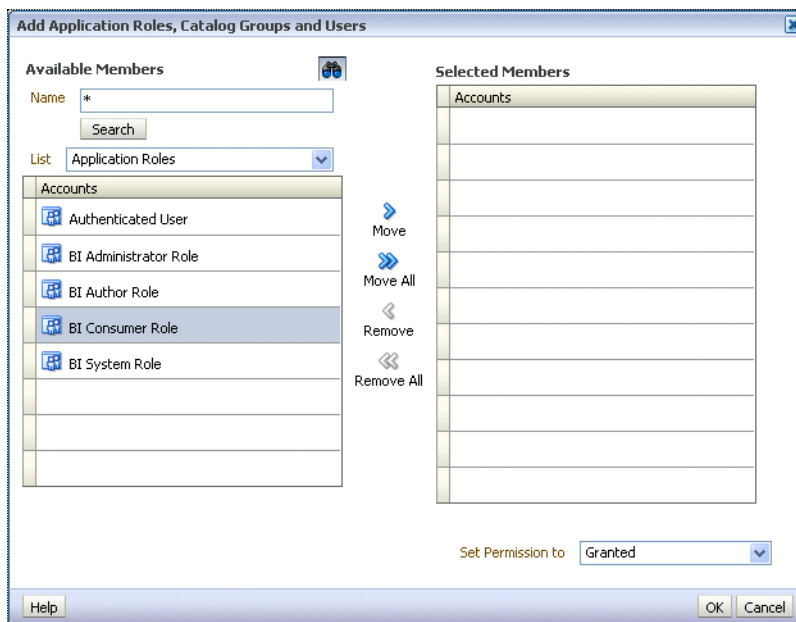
Add Application Roles, Catalog Groups and Users

Available Members

Name *

Search

List Application Roles

| Accounts |
|---|
| Authenticated User |
| BI Administrator Role |
| BI Author Role |
| BI Consumer Role |
| BI System Role |

Move

Move All

Remove

Remove All

Selected Members

| Accounts |
|---|

Set Permission to Granted

Help

OK Cancel